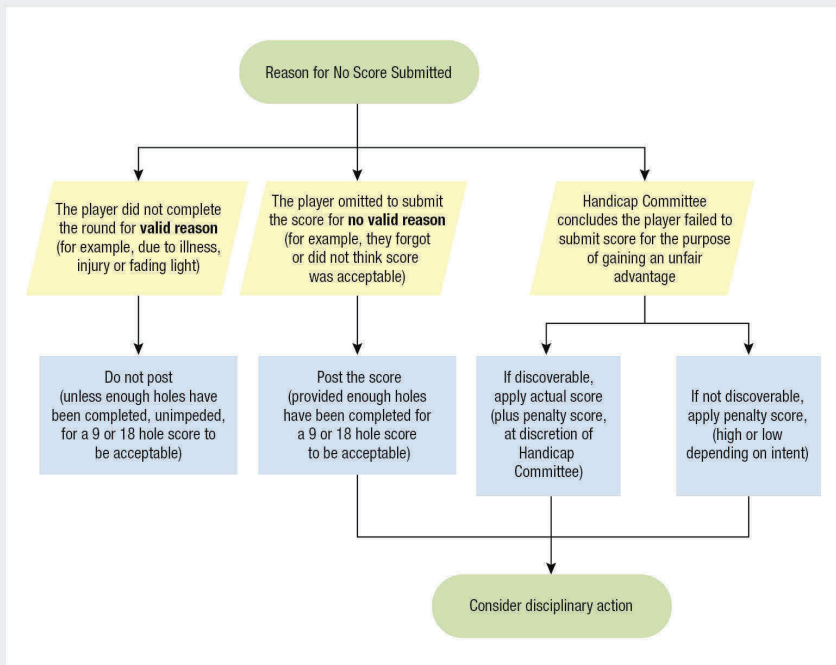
Reason for No Score Submitted

The player did not complete the round for **valid reason** (for example, due to illness, injury or fading light)

The player omitted to submit the score for **no valid reason** (for example, they forgot or did not think score was acceptable)

Handicap Committee concludes the player failed to submit score for the purpose of gaining an unfair advantage

Do not post (unless enough holes have been completed, unimpeded, for a 9 or 18 hole score to be acceptable)

Post the score (provided enough holes have been completed for a 9 or 18 hole score to be acceptable)

If discoverable, apply actual score (plus penalty score, at discretion of Handicap Committee)

If not discoverable, apply penalty score, (high or low depending on intent)

Consider disciplinary action